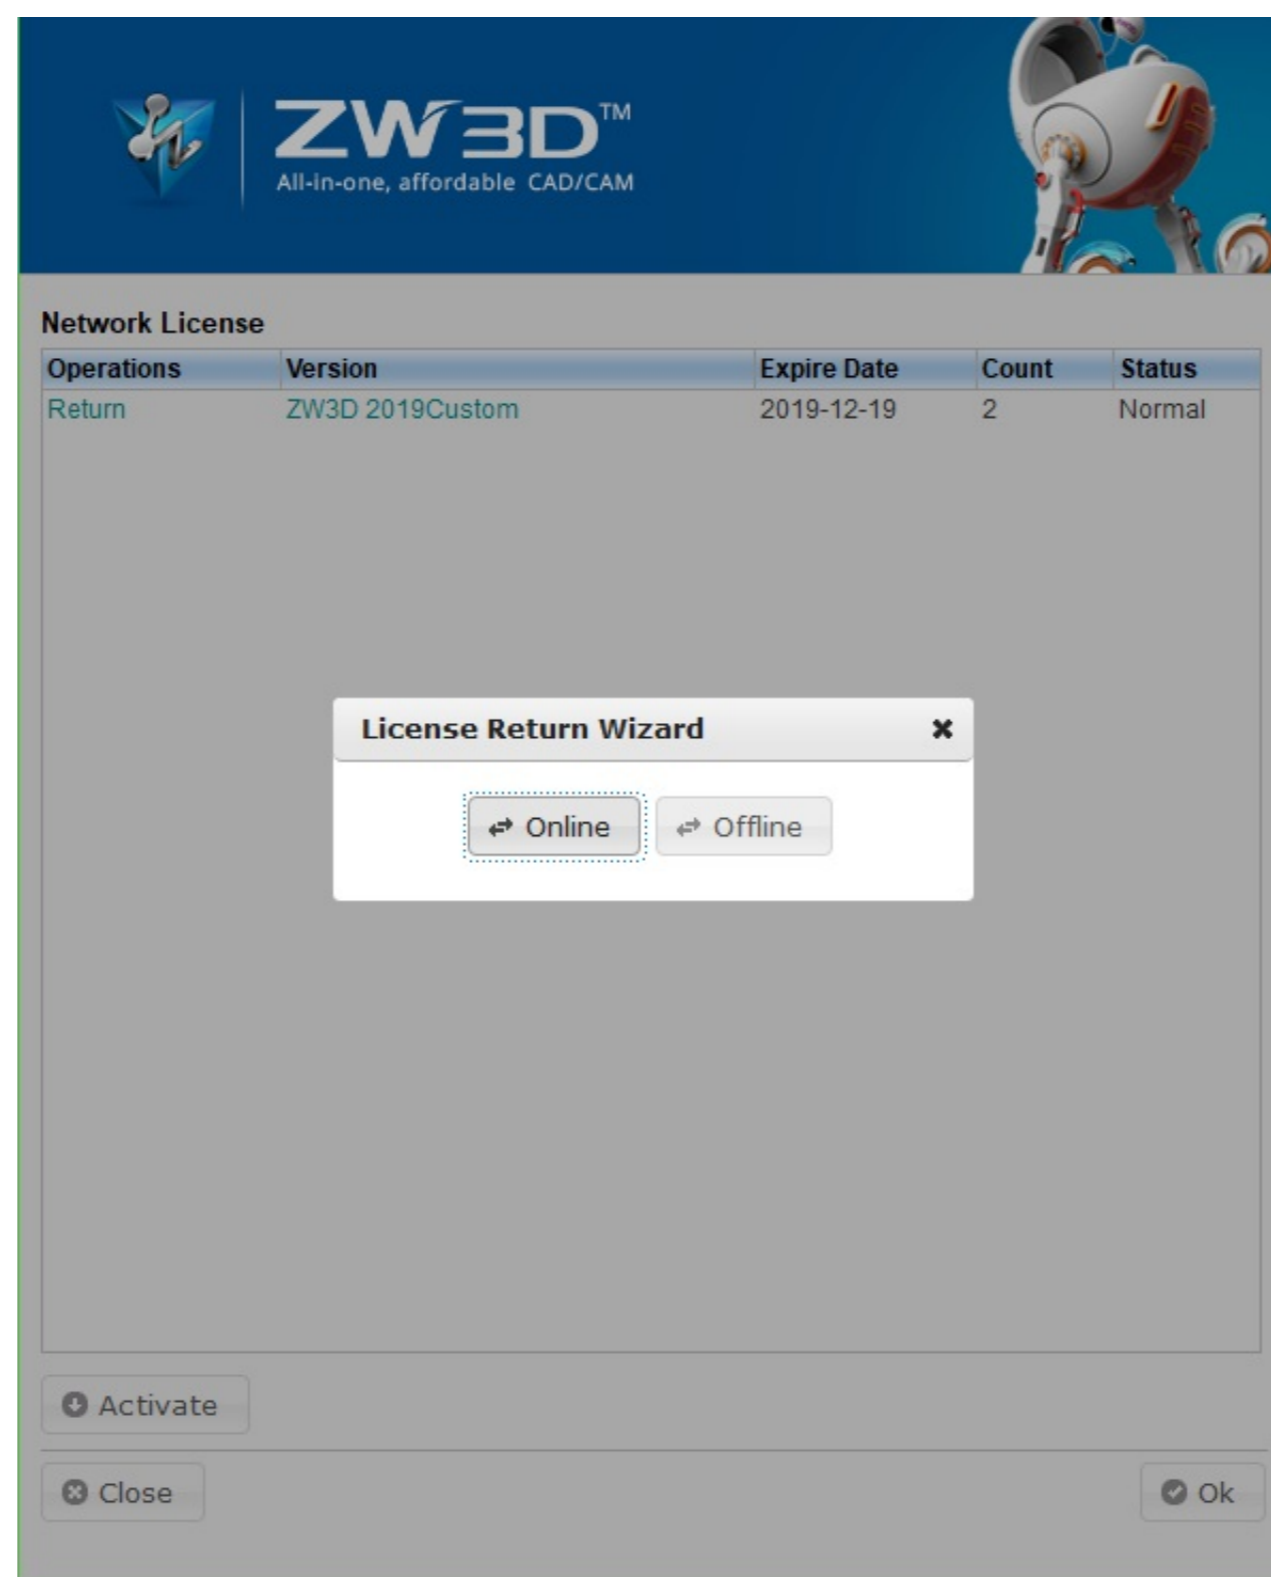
ZW3D™
All-in-one, affordable CAD/CAM

Network License

| Operations | Version | Expire Date | Count | Status |
|---|---|---|---|---|
| Return | ZW3D 2019Custom | 2019-12-19 | 2 | Normal |

License Return Wizard ✖

Online Offline

Activate

Close

Ok